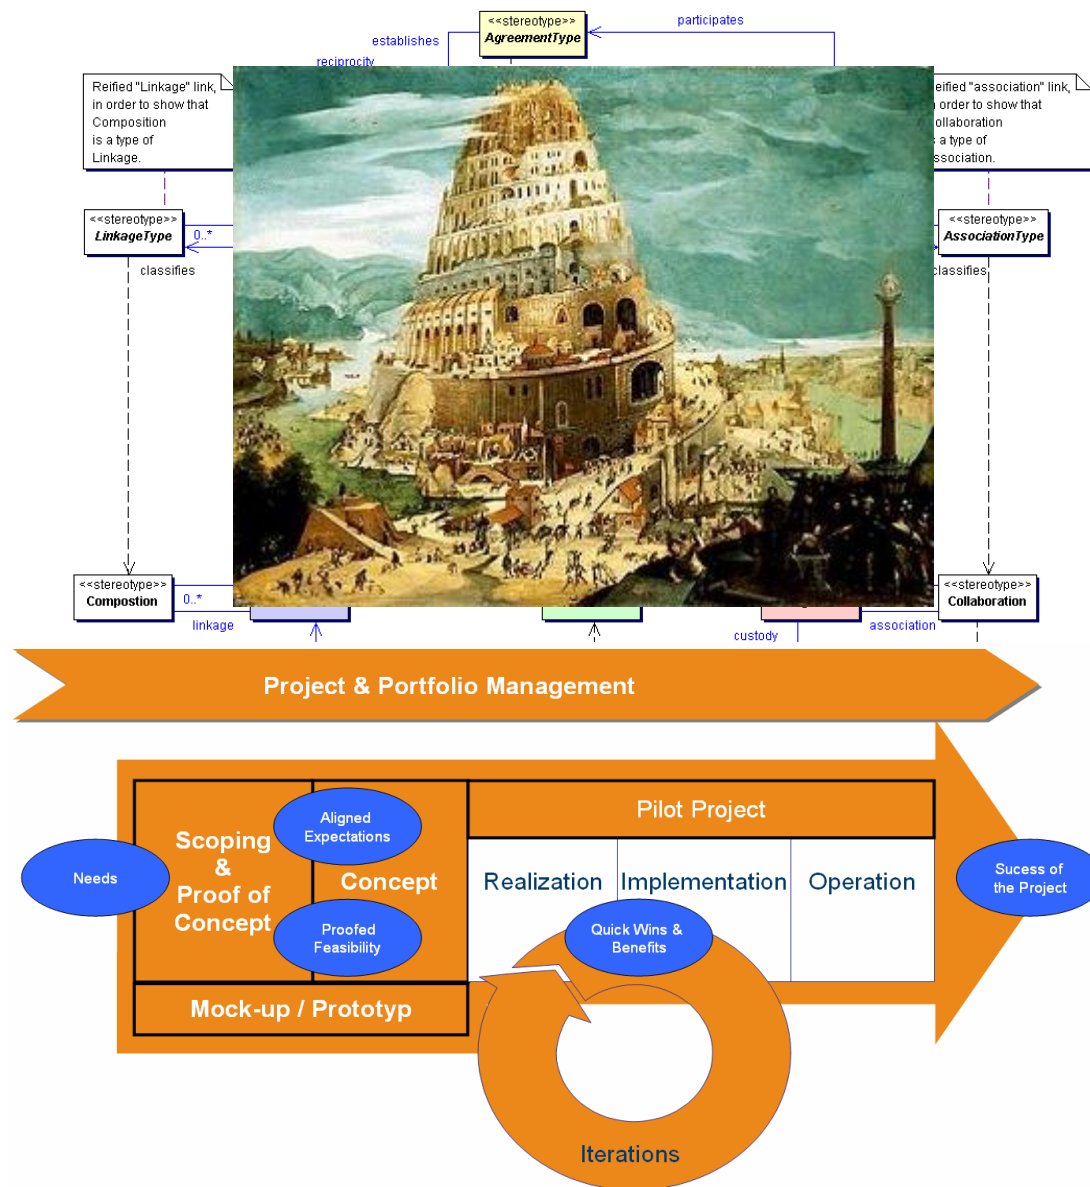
<<stereotype>>
AgreementType

establishes

participates

reciprocity

Reified "Linkage" link, in order to show that Composition is a type of Linkage.

eified "association" link, n order to show that ollaboration a type of ssociation.

<<stereotype>>
LinkageType

0..*

classifies

<<stereotype>>
AssociationType

classifies

<<stereotype>>
Compostion

0..*

linkage

custody

association

<<stereotype>>
Collaboration

Project & Portfolio Management

Needs

Scoping & Proof of Concept

Aligned Expectations

Concept

Proofed Feasibility

Pilot Project

Realization

Implementation

Operation

Quick Wins & Benefits

Sucess of the Project

Mock-up / Prototyp

Iterations